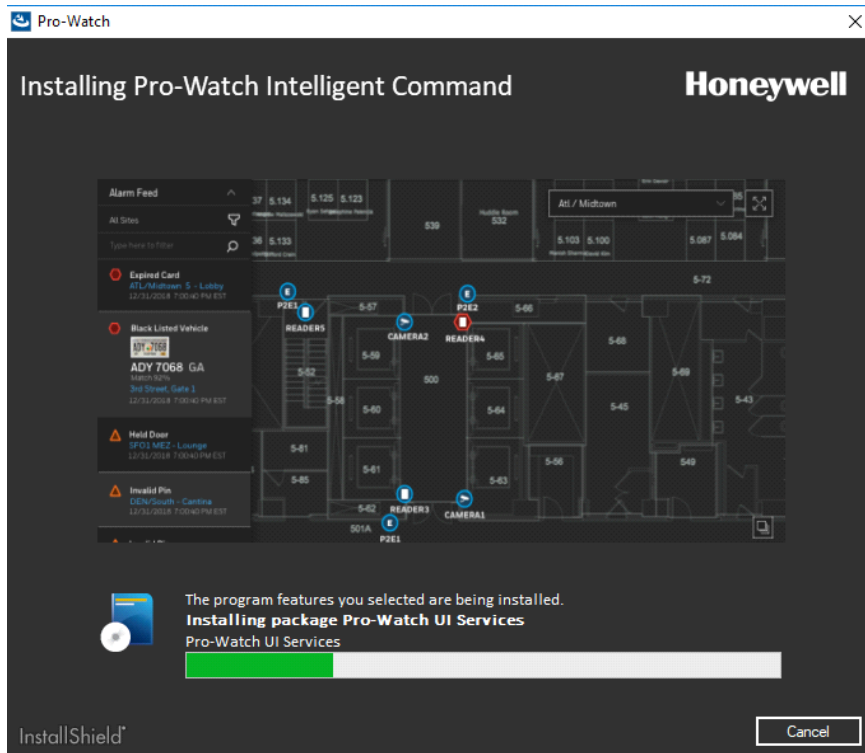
Pro-Watch

Installing Pro-Watch Intelligent Command

Honeywell

Alarm Feed

All Sites

Type here to filter

Expired Card
ATL/Midtown 5 - Lobby
12/31/2018 7:00:40 PM EST

Black Listed Vehicle
ADY 7068
ADY 7068 GA
Match 92%
3rd Street, Gate 1
12/31/2018 7:00:40 PM EST

Held Door
SFO1 MEZ - Lounge
12/31/2018 7:00:40 PM EST

Invalid Pin
DEN/South - Cantina
12/31/2018 7:00:40 PM EST

Atl / Midtown

37 5.134 5.125 5.123 539 532 36 5.133 5.103 5.100 5.087 5.084 5-72 P2E1 READER5 5-57 CAMERA2 P2E2 READER4 5-66 5-68 5-59 5-65 5-52 500 5-67 5-69 5-58 5-60 5-64 5-45 5-43 5-61 5-56 549 5-61 5-55 5-63 5-62 READER3 CAMERA1 501A P2E1

The program features you selected are being installed.
Installing package Pro-Watch UI Services
Pro-Watch UI Services

InstallShield

Cancel